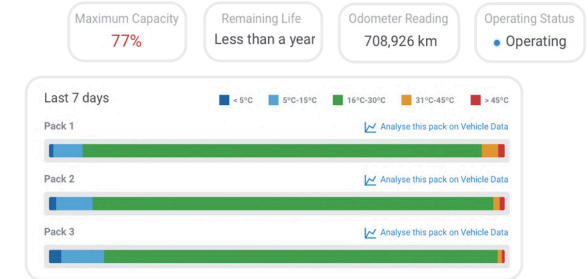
Maximum Capacity
77%

Remaining Life
Less than a year

Odometer Reading
708,926 km

Operating Status
Operating

Last 7 days

< 5°C 5°C-15°C 16°C-30°C 31°C-45°C > 45°C

Pack 1
Analyse this pack on Vehicle Data

Pack 2
Analyse this pack on Vehicle Data

Pack 3
Analyse this pack on Vehicle Data